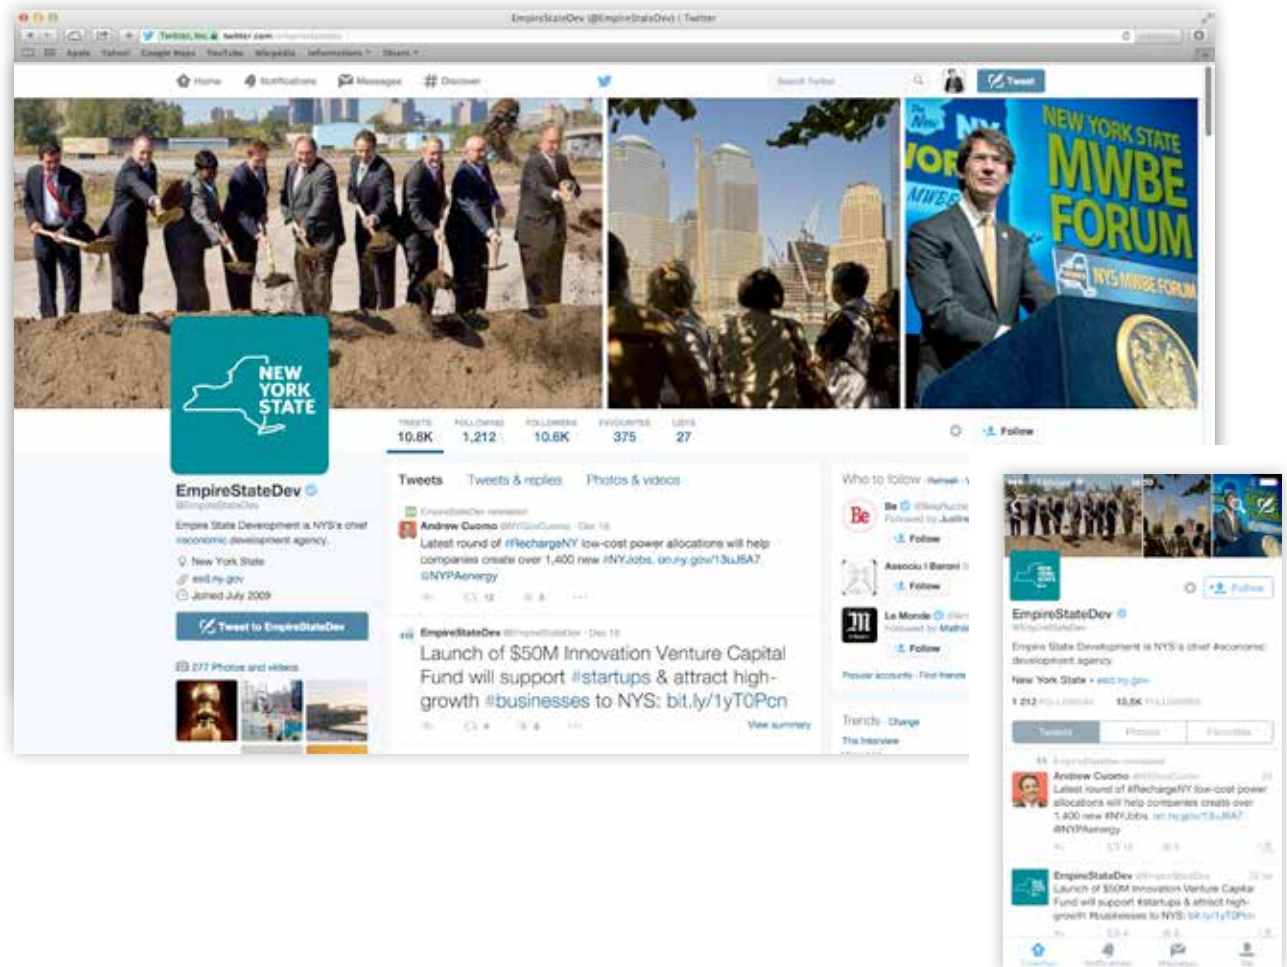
EmpireStateDev (@EmpireStateDev) | Twitter

Twitter, Inc. twitter.com

Apple Yahoo! Google Maps YouTube Wikipedia Information Share

Home Notifications Messages # Discover

Search Twitter

Tweet

NEW YORK STATE MWBE FORUM

NYS MWBE FORUM

NEW YORK STATE

TWEETS 10.8K FOLLOWING 1,212 FOLLOWERS 10.6K FAVOURITES 375 LISTS 27

Follow

EmpireStateDev

@EmpireStateDev

Empire State Development is NYS's chief #economic development agency.

New York State

esd.ny.gov

Joined July 2009

Tweet to EmpireStateDev

277 Photos and videos

Tweets Tweets & replies Photos & videos

EmpireStateDev retweeted

Andrew Cuomo @NYGovCuomo · Dec 18

Latest round of #RechargeNY low-cost power allocations will help companies create over 1,400 new #NYJobs. on.ny.gov/13uJ6A7 @NYPAenergy

EmpireStateDev @EmpireStateDev · Dec 18

Launch of $50M Innovation Venture Capital Fund will support #startups & attract high-growth #businesses to NYS: bit.ly/1yT0Pcn

View summary

Who to follow · Refresh · View all

Be @BeApNuche Followed by Justin

Follow

Associu I Baroni

Follow

Le Monde @lemondefr Followed by Mathieu

Follow

Popular accounts · Find friends

Trends · Change

The Interview

Follow

EmpireStateDev

@EmpireStateDev

Empire State Development is NYS's chief #economic development agency.

New York State · esd.ny.gov

1,212 FOLLOWING 10.6K FOLLOWERS

Tweets Photos Favorites

EmpireStateDev retweeted

Andrew Cuomo @NYGovCuomo

Latest round of #RechargeNY low-cost power allocations will help companies create over 1,400 new #NYJobs. on.ny.gov/13uJ6A7 @NYPAenergy

EmpireStateDev @EmpireStateDev

Launch of $50M Innovation Venture Capital Fund will support #startups & attract high-growth #businesses to NYS: bit.ly/1yT0Pcn

Timelines Notifications Messages Me